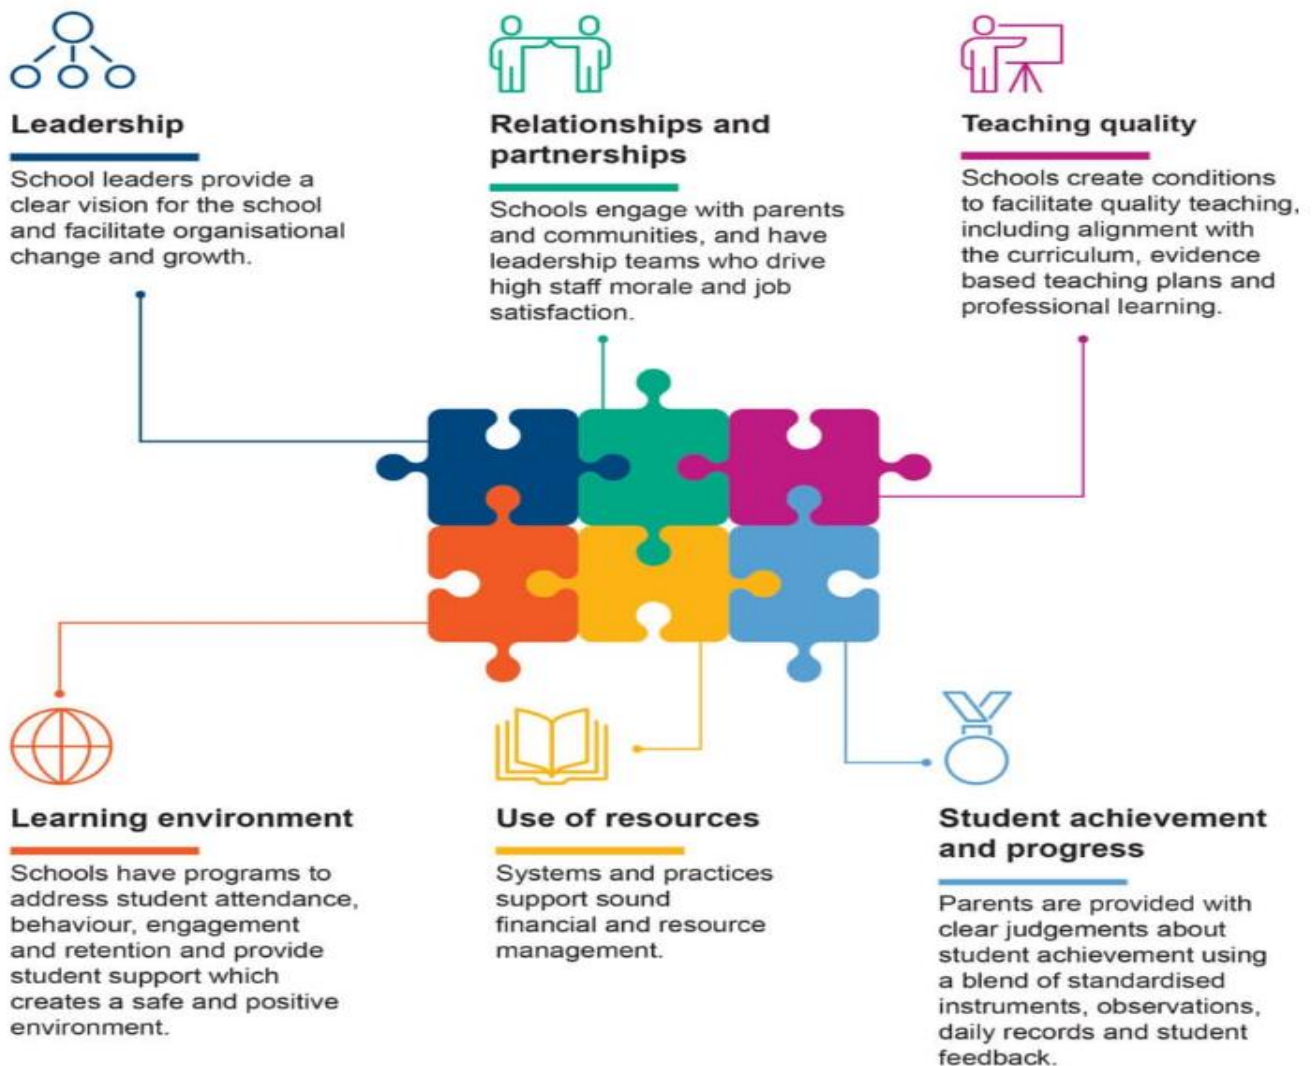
Leadership

School leaders provide a clear vision for the school and facilitate organisational change and growth.

Relationships and partnerships

Schools engage with parents and communities, and have leadership teams who drive high staff morale and job satisfaction.

Teaching quality

Schools create conditions to facilitate quality teaching, including alignment with the curriculum, evidence based teaching plans and professional learning.

Learning environment

Schools have programs to address student attendance, behaviour, engagement and retention and provide student support which creates a safe and positive environment.

Use of resources

Systems and practices support sound financial and resource management.

Student achievement and progress

Parents are provided with clear judgements about student achievement using a blend of standardised instruments, observations, daily records and student feedback.